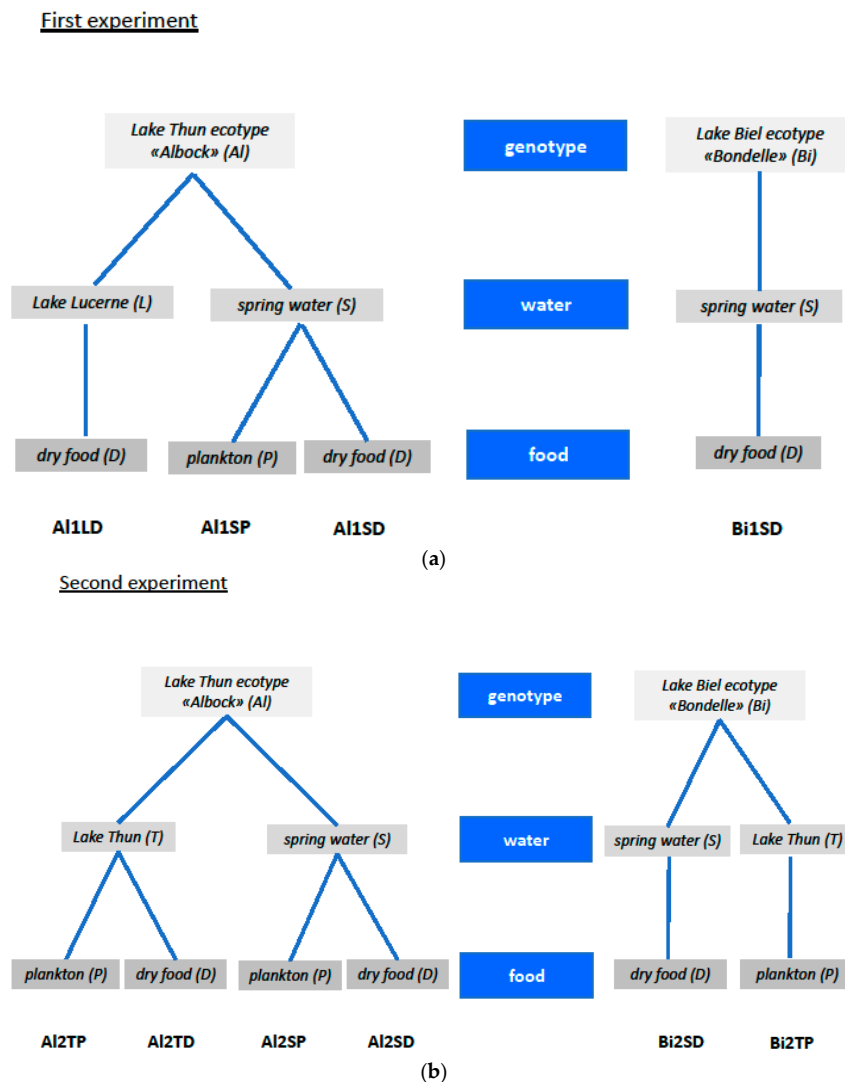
First experiment

Lake Thun ecotype «Albock» (Al)

genotype

Lake Biel ecotype «Bondelle» (Bi)

Lake Lucerne (L)

spring water (S)

water

spring water (S)

dry food (D)

plankton (P)

dry food (D)

food

dry food (D)

Al1LD

Al1SP

Al1SD

Bi1SD

(a)

Second experiment

Lake Thun ecotype «Albock» (Al)

genotype

Lake Biel ecotype «Bondelle» (Bi)

Lake Thun (T)

spring water (S)

water

spring water (S)

Lake Thun (T)

plankton (P)

dry food (D)

plankton (P)

dry food (D)

food

dry food (D)

plankton (P)

Al2TP

Al2TD

Al2SP

Al2SD

Bi2SD

Bi2TP

(b)